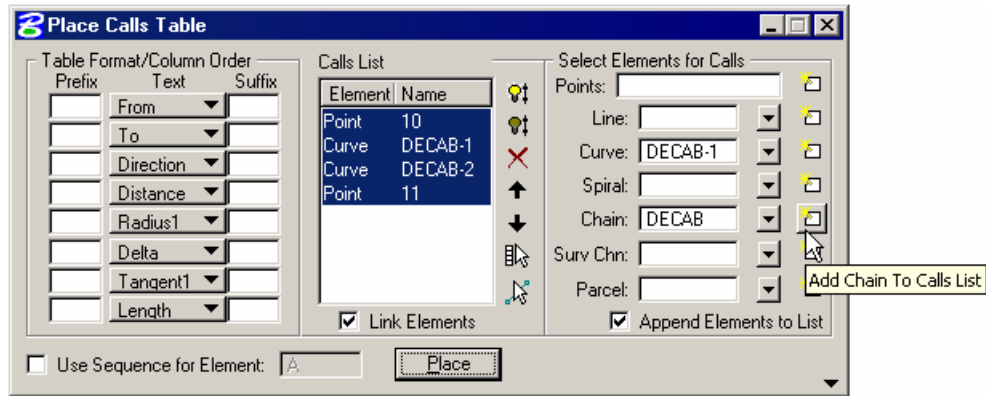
Place Calls Table

Table Format/Column Order
Prefix Text Suffix
From
To
Direction
Distance
Radius1
Delta
Tangent1
Length

Calls List
| Element | Name |
|---|---|
| Point | 10 |
| Curve | DECAB-1 |
| Curve | DECAB-2 |
| Point | 11 |

Link Elements

Select Elements for Calls
Points:
Line:
Curve: DECAB-1
Spiral:
Chain: DECAB
Surv Chn:
Parcel:
Add Chain To Calls List
Append Elements to List

Use Sequence for Element: A
Place